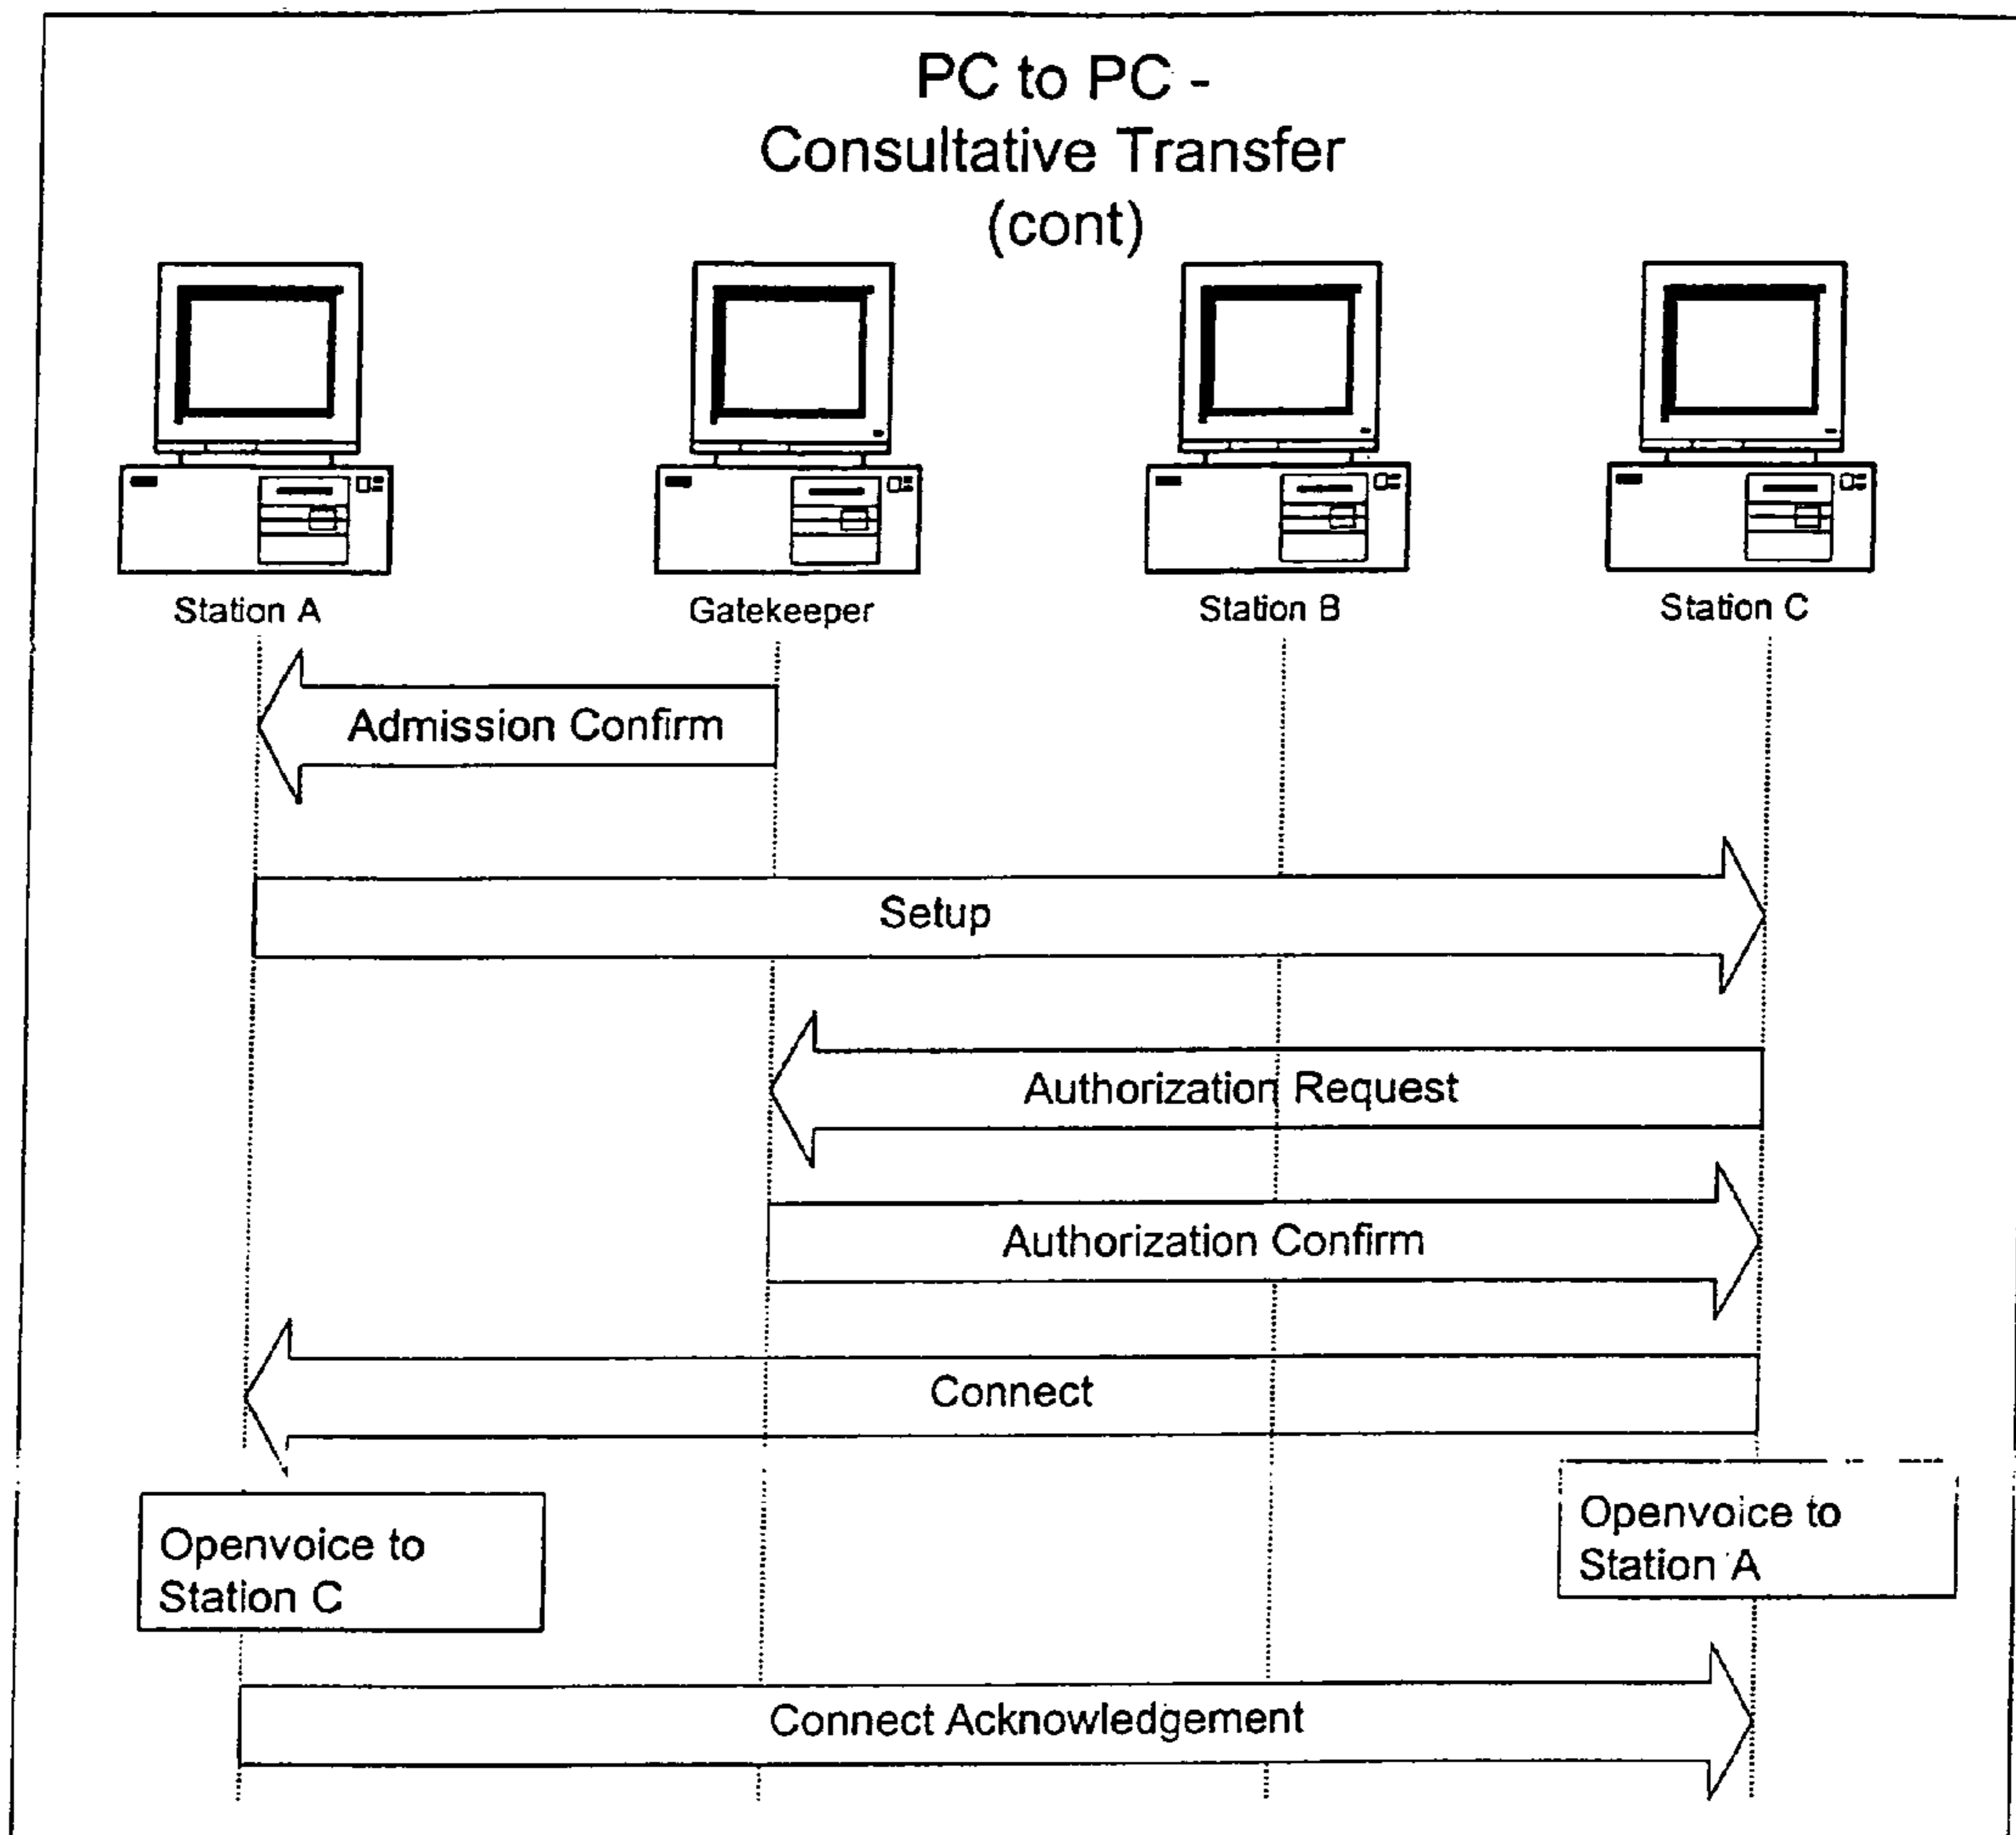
PC to PC -
Consultative Transfer
(cont)

Station A

Gatekeeper

Station B

Station C

Admission Confirm

Setup

Authorization Request

Authorization Confirm

Connect

Openvoice to Station C

Openvoice to Station A

Connect Acknowledgement